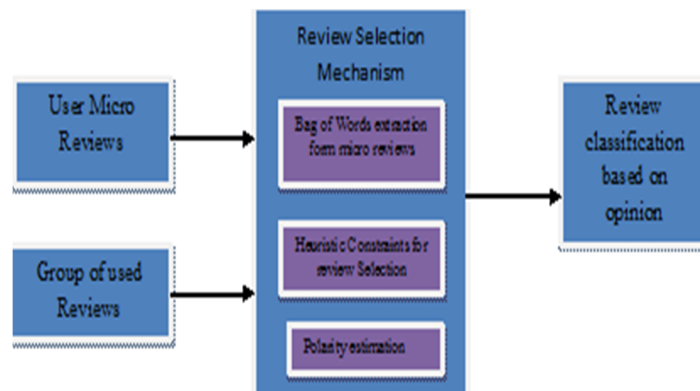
User Micro Reviews

Group of used Reviews

Review Selection Mechanism

Bag of Words extraction form micro reviews

Heuristic Constraints for review Selection

Polarity estimation

Review classification based on opinion